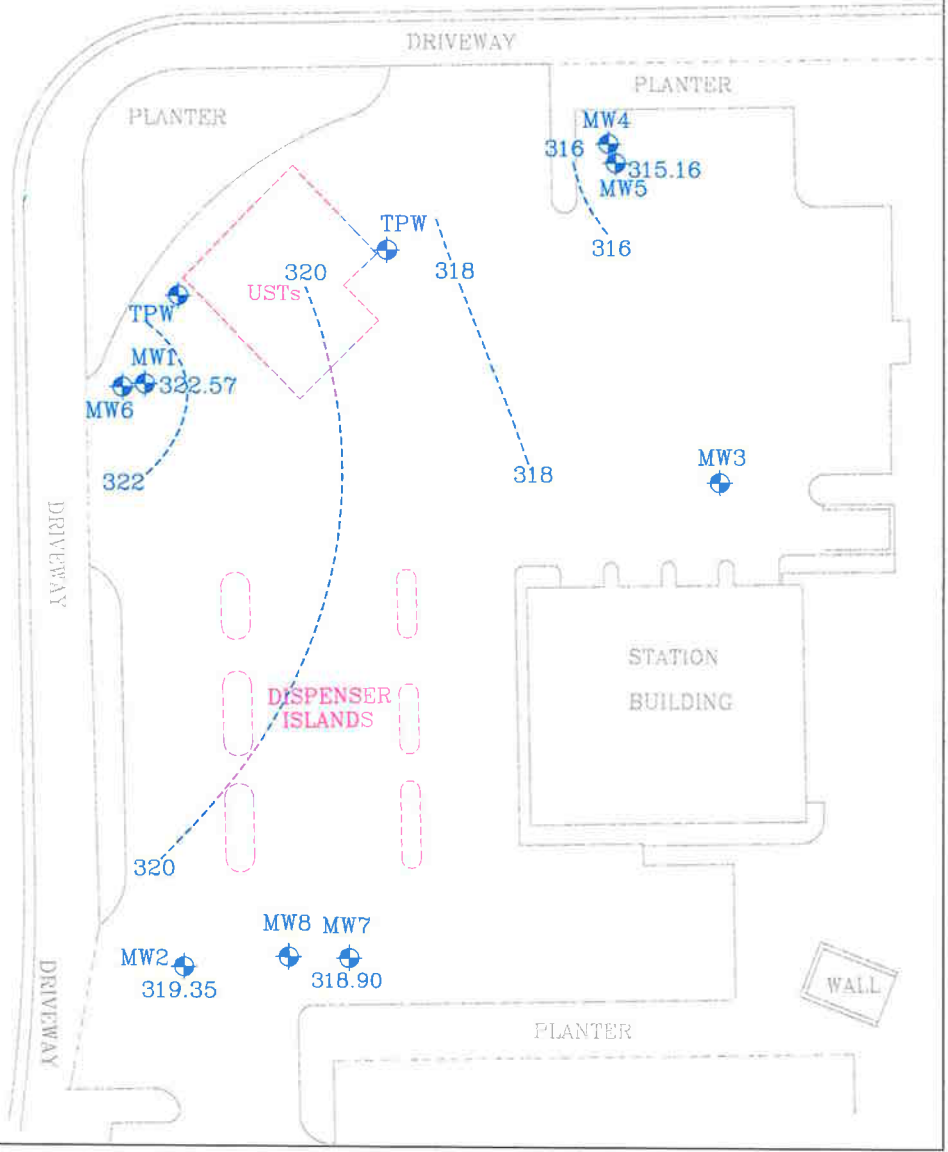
DRIVEWAY

PLANTER

PLANTER

MW4

316

315.16

MW5

316

TPW

320

318

USTs

TPW

MW1

MW6

322.57

322

318

MW3

DRIVEWAY

STATION

BUILDING

DISPENSER ISLANDS

320

MW8

MW7

MW2

319.35

318.90

WALL

DRIVEWAY

PLANTER